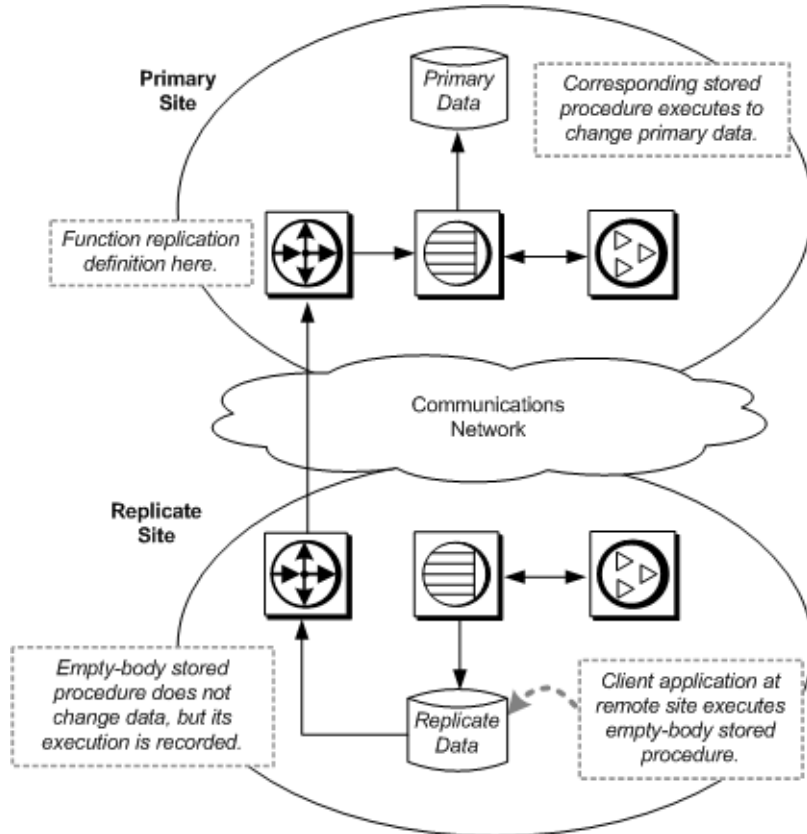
Primary Site

Primary Data

Corresponding stored procedure executes to change primary data.

Function replication definition here.

Communications Network

Replicate Site

Empty-body stored procedure does not change data, but its execution is recorded.

Replicate Data

Client application at remote site executes empty-body stored procedure.